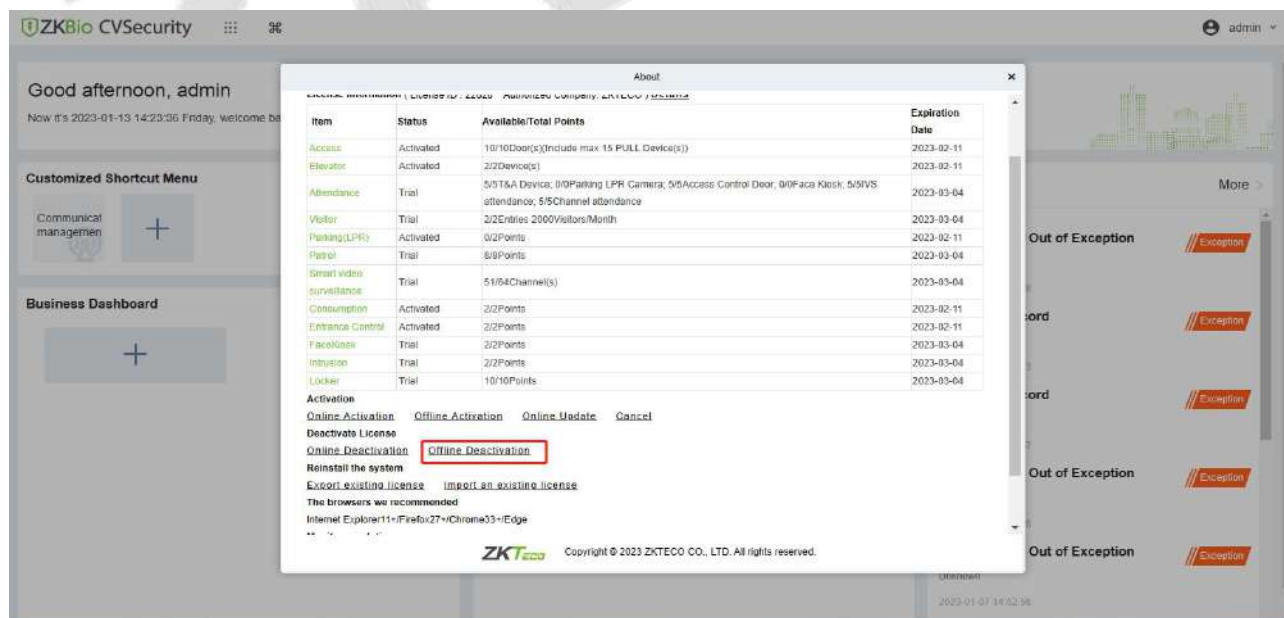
ZKBio CVSecurity

admin

Good afternoon, admin

Now it's 2023-01-13 14:23:36 Friday, welcome ba

Customized Shortcut Menu

Communicat managemen

+

Business Dashboard

+

About

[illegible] ( License ID : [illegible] Authorized Company: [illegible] ) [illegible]

| Item | Status | Available/Total Points | Expiration Date |
|---|---|---|---|
| Access | Activated | 10/10Door(s)(Include max 15 PULL Device(s)) | 2023-02-11 |
| Elevator | Activated | 2/2Device(s) | 2023-02-11 |
| Attendance | Trial | 5/5T&A Device; 0/0Parking LPR Camera; 5/5Access Control Door; 0/0Face Kiosk; 5/5IVS attendance; 5/5Channel attendance | 2023-03-04 |
| Visitor | Trial | 2/2Entries 2000Visitors/Month | 2023-03-04 |
| Parking(LPR) | Activated | 0/2Points | 2023-02-11 |
| Patrol | Trial | 8/8Points | 2023-03-04 |
| Smart video surveillance | Trial | 51/64Channel(s) | 2023-03-04 |
| Consumption | Activated | 2/2Points | 2023-02-11 |
| Entrance Control | Activated | 2/2Points | 2023-02-11 |
| FaceKiosk | Trial | 2/2Points | 2023-03-04 |
| Intrusion | Trial | 2/2Points | 2023-03-04 |
| Locker | Trial | 10/10Points | 2023-03-04 |

Activation

Online Activation Offline Activation Online Update Cancel

Deactivate License

Online Deactivation Offline Deactivation

Reinstall the system

Export existing license Import an existing license

The browsers we recommended

Internet Explorer11+/Firefox27+/Chrome33+/Edge

ZKTeco Copyright © 2023 ZKTECO CO., LTD. All rights reserved.

More

Out of Exception Exception

cord Exception

cord Exception

Out of Exception Exception

Out of Exception Exception

Unknown

2023-01-07 14:02:36